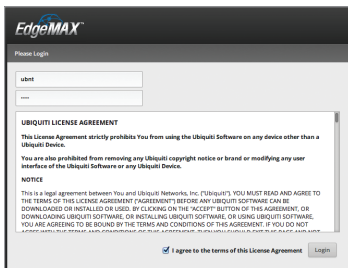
EdgeMAX

Please Login

ubnt

••••

UBIQUITI LICENSE AGREEMENT

This License Agreement strictly prohibits You from using the Ubiquiti Software on any device other than a Ubiquiti Device.

You are also prohibited from removing any Ubiquiti copyright notice or brand or modifying any user interface of the Ubiquiti Software or any Ubiquiti Device.

NOTICE

This is a legal agreement between You and Ubiquiti Networks, Inc. ("Ubiquiti"). YOU MUST READ AND AGREE TO THE TERMS OF THIS LICENSE AGREEMENT ("AGREEMENT") BEFORE ANY UBIQUITI SOFTWARE CAN BE DOWNLOADED OR INSTALLED OR USED. BY CLICKING ON THE "ACCEPT" BUTTON OF THIS AGREEMENT, OR DOWNLOADING UBIQUITI SOFTWARE, OR INSTALLING UBIQUITI SOFTWARE, OR USING UBIQUITI SOFTWARE, YOU ARE AGREEING TO BE BOUND BY THE TERMS AND CONDITIONS OF THIS AGREEMENT. IF YOU DO NOT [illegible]

I agree to the terms of this License Agreement

Login